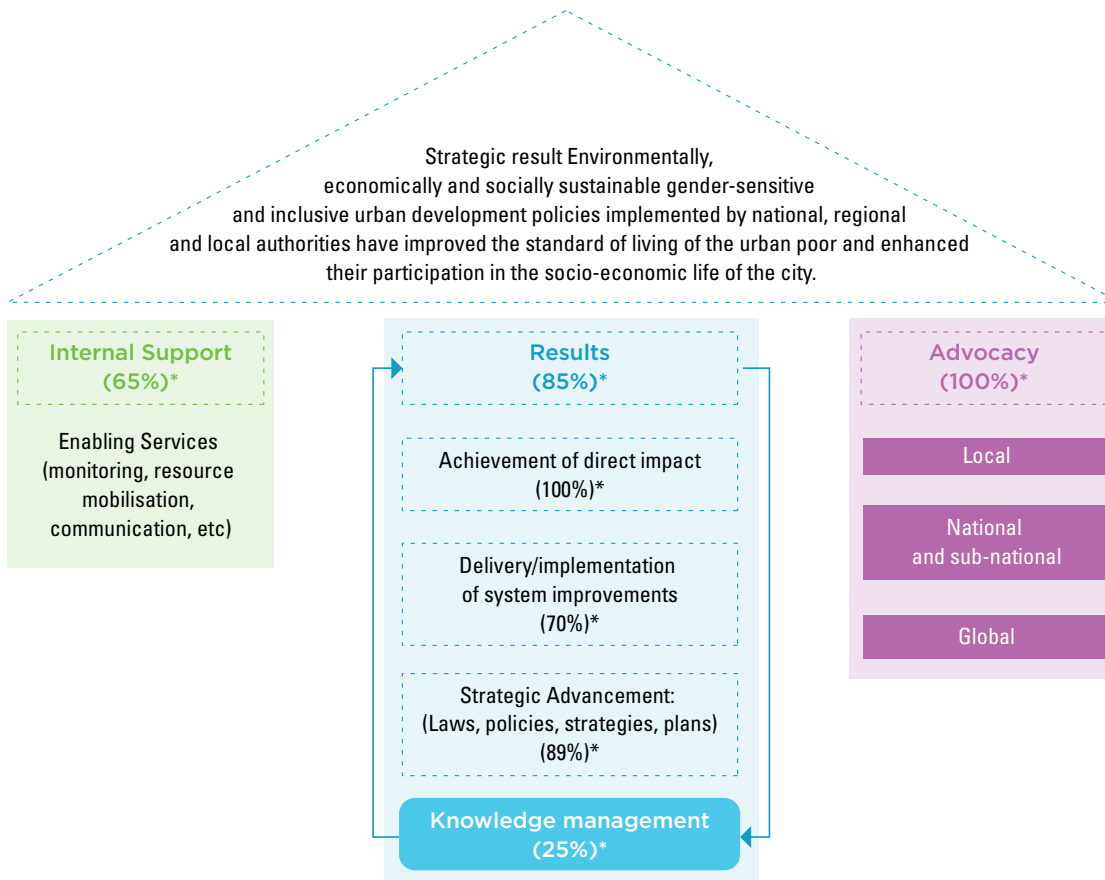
Strategic result Environmentally, economically and socially sustainable gender-sensitive and inclusive urban development policies implemented by national, regional and local authorities have improved the standard of living of the urban poor and enhanced their participation in the socio-economic life of the city.

Internal Support
(65%)*

Enabling Services (monitoring, resource mobilisation, communication, etc)

Results
(85%)*

Achievement of direct impact
(100%)*

Delivery/implementation of system improvements
(70%)*

Strategic Advancement: (Laws, policies, strategies, plans)
(89%)*

Knowledge management
(25%)*

Advocacy
(100%)*

Local

National and sub-national

Global